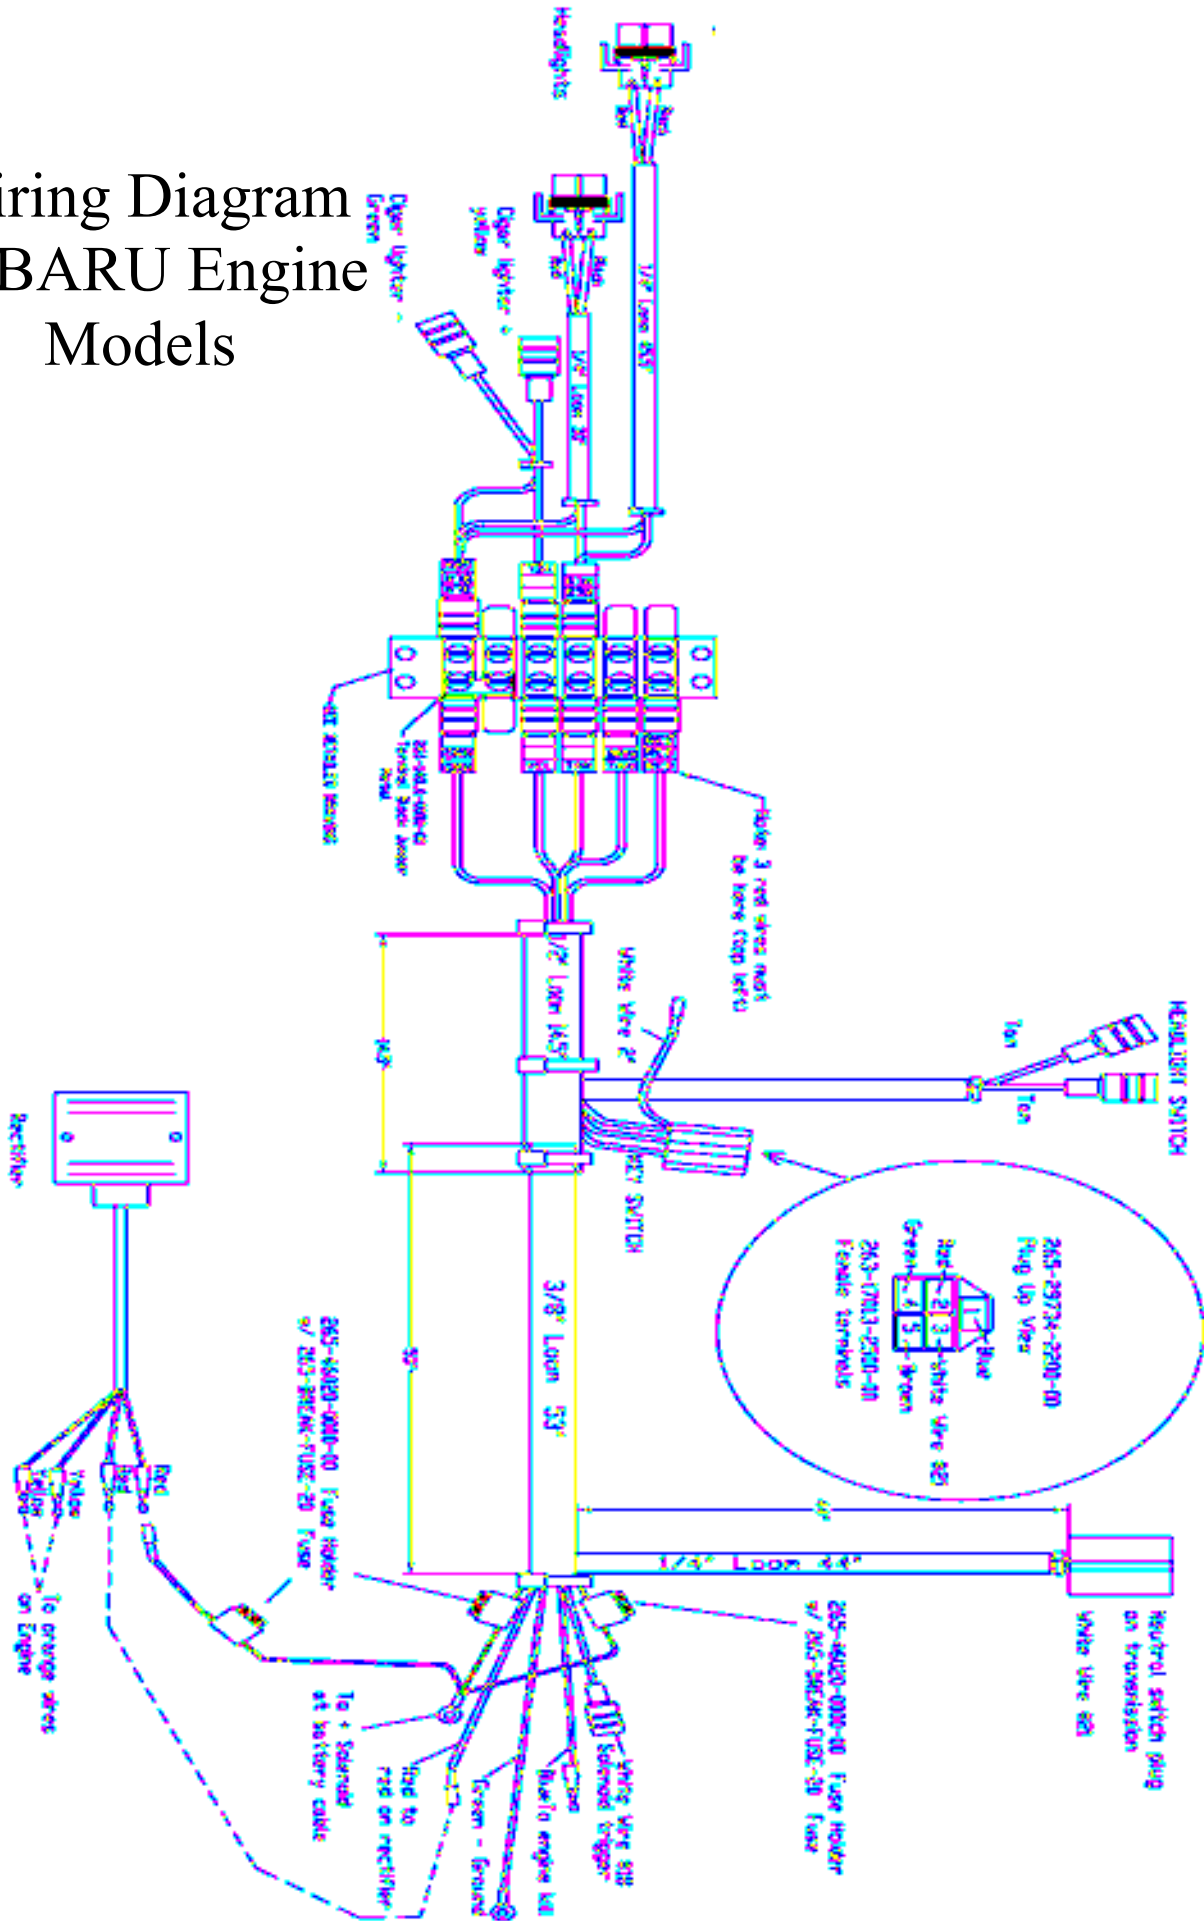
iring Diagram
BARU Engine
Models

Headlights

Cigar lighter -
Green

Cigar lighter +
yellow

1/4" Loom 24.5"

1/4" Loom 30"

Note: 3 red wires must be here (top left)

White Wire 2"

1/2" Loom 14.5"

HEADLIGHT SWITCH

KEY SWITCH

265-29734-3500-00
Plug Up View
Red
Blue
White Wire 8G
Green
Brown
265-17613-2500-00
Female terminals

3/8" Loom 53"

1/4" Loom 44"

Neutral switch plug on transmission

White Wire 8G

265-86400-0000-00 Fuse Holder w/ 265-91534-FUSE-30 Fuse

265-86400-0000-00 Fuse Holder w/ 265-91534-FUSE-30 Fuse

White Wire 8G Solenoid trigger

Blue to engine kill

Green - Ground

Red to red on rectifier

To + Solenoid at battery cable

To orange wires on Engine

Rectifier

Red

Yellow

Green